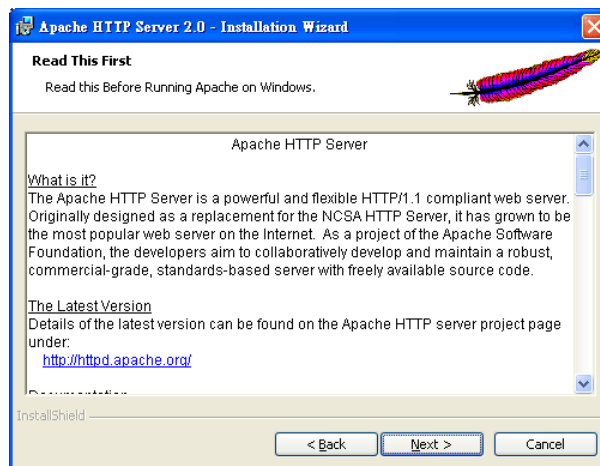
Apache HTTP Server 2.0 - Installation Wizard

Read This First

Read this Before Running Apache on Windows.

Apache HTTP Server

What is it?
The Apache HTTP Server is a powerful and flexible HTTP/1.1 compliant web server. Originally designed as a replacement for the NCSA HTTP Server, it has grown to be the most popular web server on the Internet. As a project of the Apache Software Foundation, the developers aim to collaboratively develop and maintain a robust, commercial-grade, standards-based server with freely available source code.

The Latest Version
Details of the latest version can be found on the Apache HTTP server project page under:
http://httpd.apache.org/

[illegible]

InstallShield

< Back

Next >

Cancel